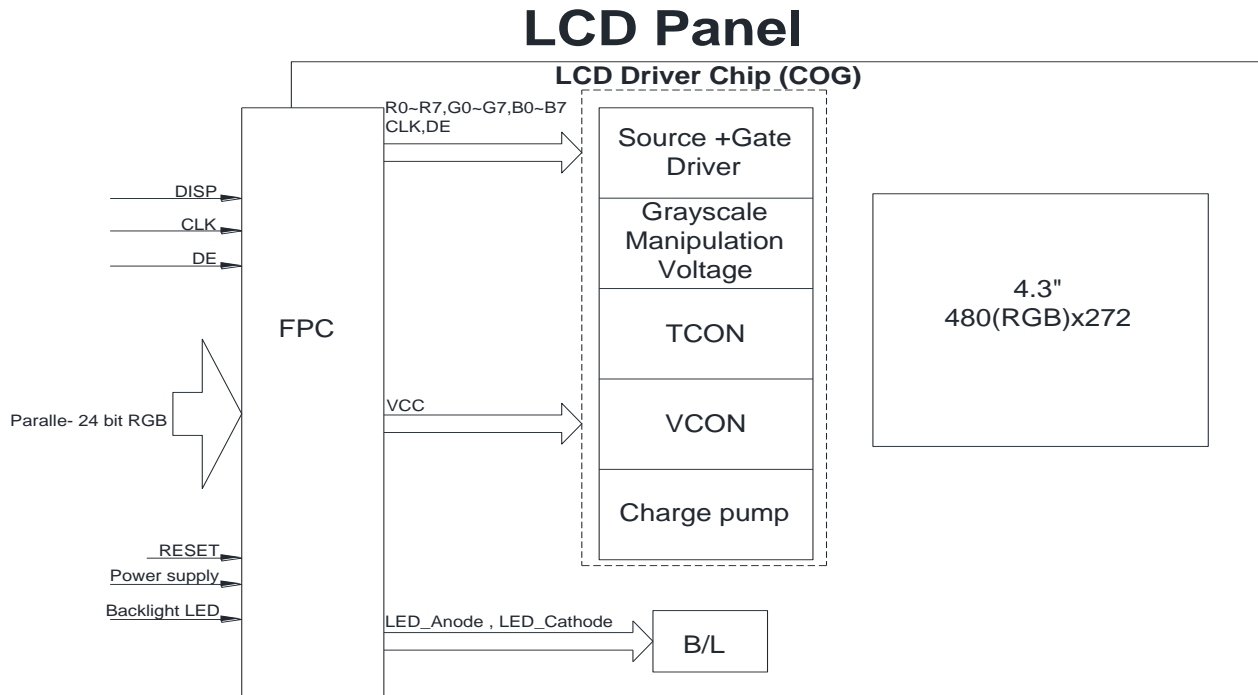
LCD Panel

LCD Driver Chip (COG)

R0~R7,G0~G7,B0~B7
CLK,DE

DISP

CLK

DE

FPC

Paralle- 24 bit RGB

VCC

RESET

Power supply

Backlight LED

LED_Anode , LED_Cathode

Source +Gate Driver

Grayscale Manipulation Voltage

TCON

VCON

Charge pump

B/L

4.3"
480(RGB)x272